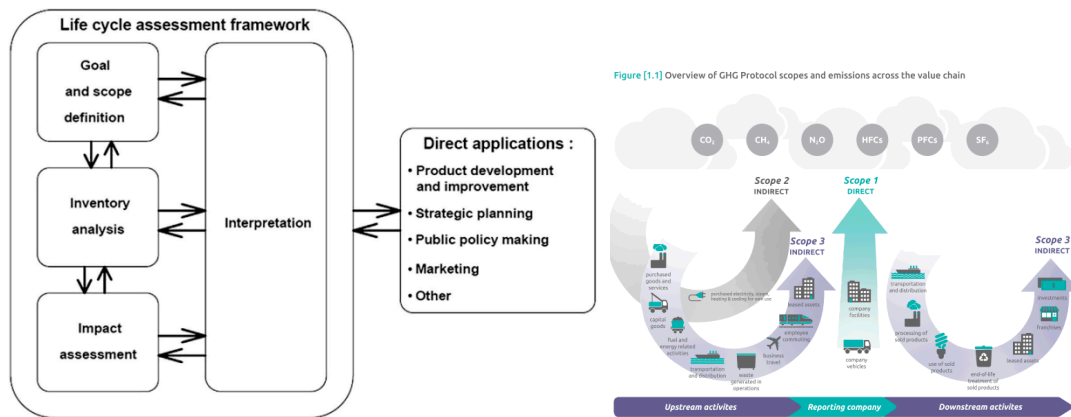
Life cycle assessment framework

Goal and scope definition

Inventory analysis

Impact assessment

Interpretation

Direct applications :

• Product development and improvement
• Strategic planning
• Public policy making
• Marketing
• Other

Figure [1.1] Overview of GHG Protocol scopes and emissions across the value chain

$CO_2$ $CH_4$ $N_2O$ HFCs PFCs $SF_6$

Scope 2 INDIRECT

Scope 1 DIRECT

Scope 3 INDIRECT

Scope 3 INDIRECT

purchased goods and services

purchased electricity, steam, heating & cooling for own use

capital goods

fuel and energy related activities

transportation and distribution

waste generated in operations

business travel

employee commuting

leased assets

company facilities

company vehicles

transportation and distribution

processing of sold products

use of sold products

end-of-life treatment of sold products

leased assets

franchises

investments

Upstream activites

Reporting company

Downstream activites